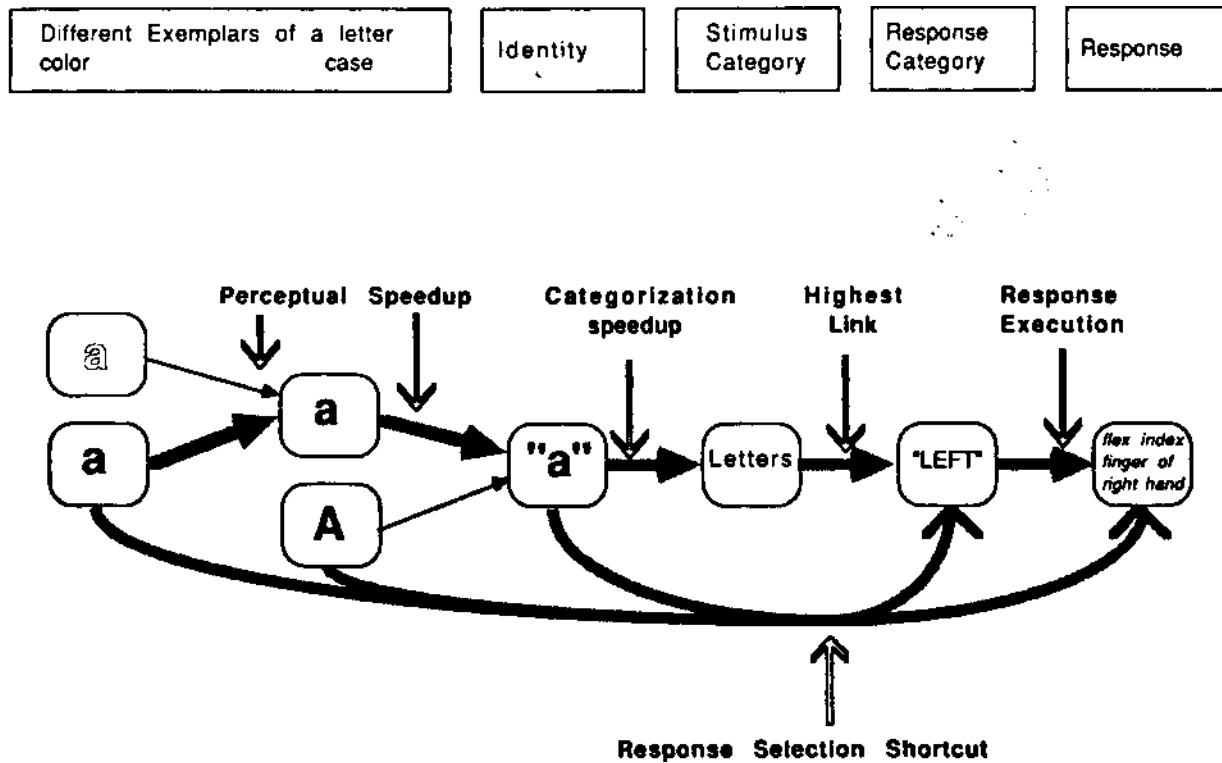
Different Exemplars of a letter
color case

Identity

Stimulus Category

Response Category

Response

Perceptual Speedup

Categorization speedup

Highest Link

Response Execution

a

a

a

A

"a"

Letters

"LEFT"

flex index finger of right hand

Response Selection Shortcut